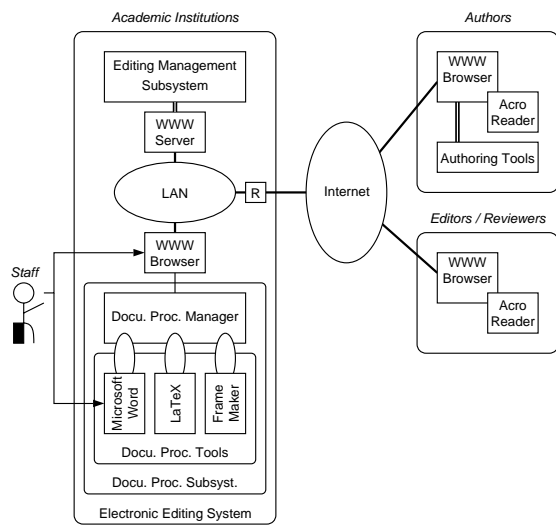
Academic Institutions

Editing Management Subsystem

WWW Server

LAN

R

Internet

WWW Browser

Staff

Docu. Proc. Manager

Microsoft Word

LaTeX

Frame Maker

Docu. Proc. Tools

Docu. Proc. Subsyst.

Electronic Editing System

Authors

WWW Browser

Acro Reader

Authoring Tools

Editors / Reviewers

WWW Browser

Acro Reader